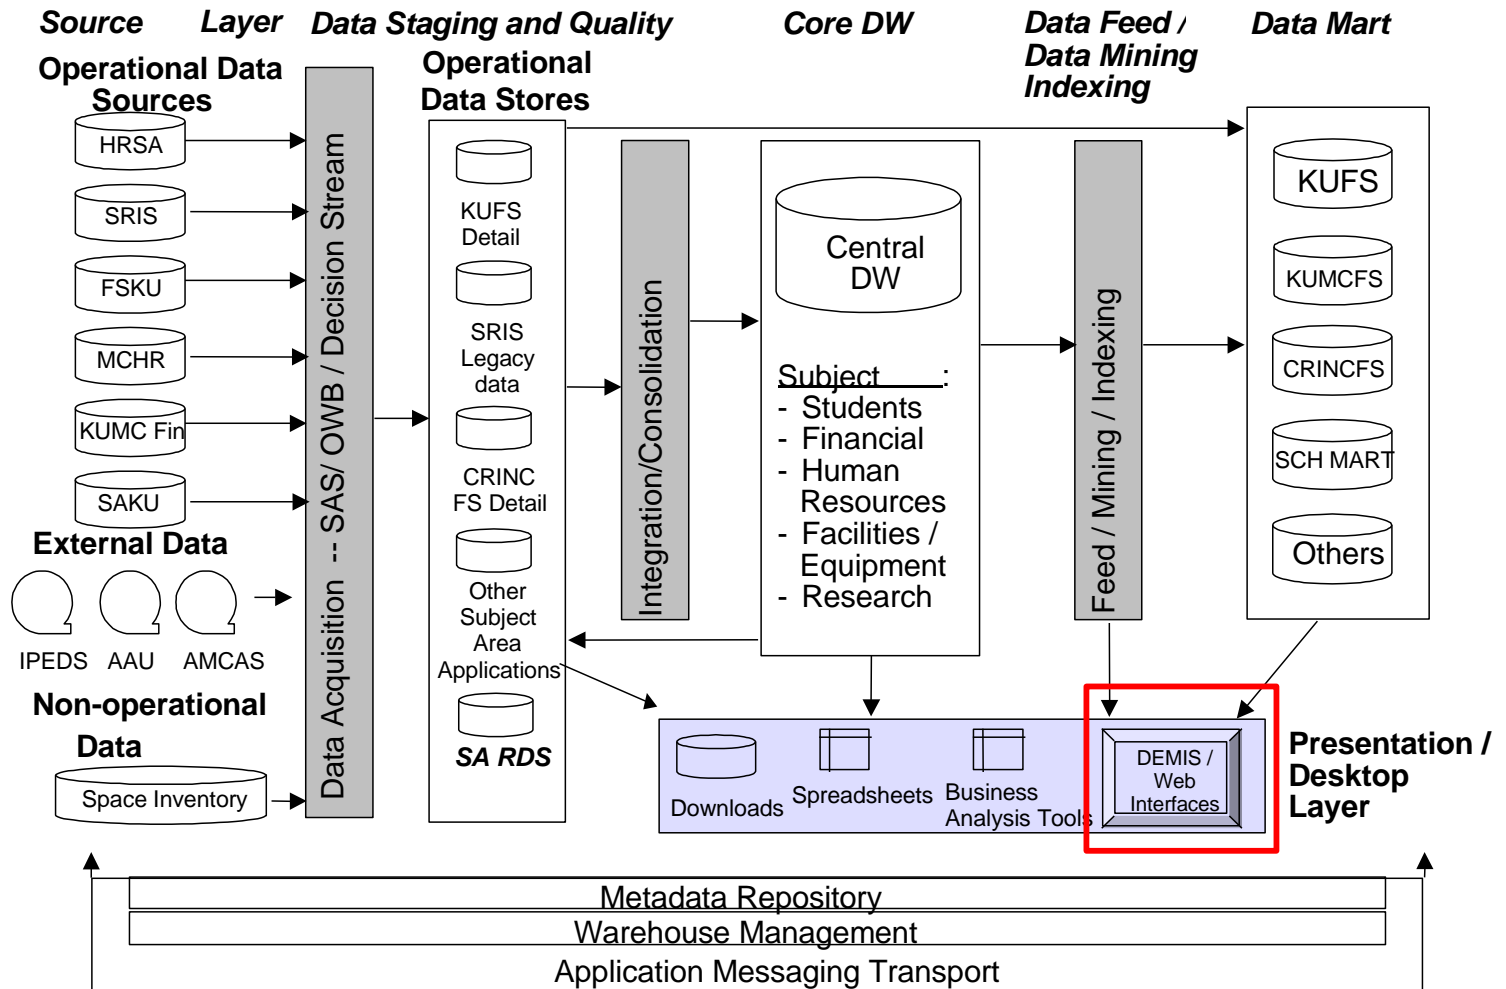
Source Layer Data Staging and Quality Core DW Data Feed / Data Mining Indexing Data Mart

Operational Data Sources

HRSA

SRIS

FSKU

MCHR

KUMC Fin

SAKU

External Data

IPEDS AAU AMCAS

Non-operational Data

Space Inventory

Data Acquisition -- SAS/ OWB / Decision Stream

Operational Data Stores

KUFS Detail

SRIS Legacy data

CRINC FS Detail

Other Subject Area Applications

SA RDS

Integration/Consolidation

Central DW

Subject :
- Students
- Financial
- Human Resources
- Facilities / Equipment
- Research

Feed / Mining / Indexing

KUFS

KUMCFS

CRINCFS

SCH MART

Others

Downloads Spreadsheets Business Analysis Tools

DEMIS / Web Interfaces

Presentation / Desktop Layer

Metadata Repository

Warehouse Management

Application Messaging Transport